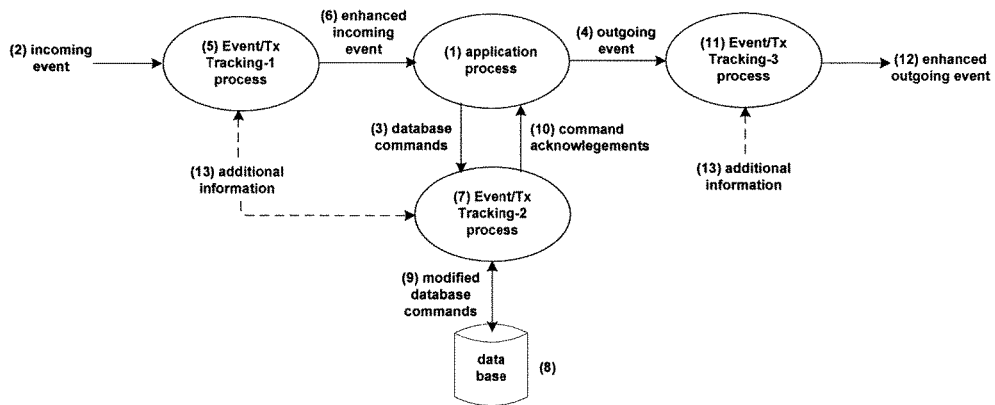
(2) incoming event

(5) Event/Tx Tracking-1 process

(6) enhanced incoming event

(1) application process

(4) outgoing event

(11) Event/Tx Tracking-3 process

(12) enhanced outgoing event

(3) database commands

(10) command acknowlegements

(13) additional information

(7) Event/Tx Tracking-2 process

(13) additional information

(9) modified database commands

data base

(8)